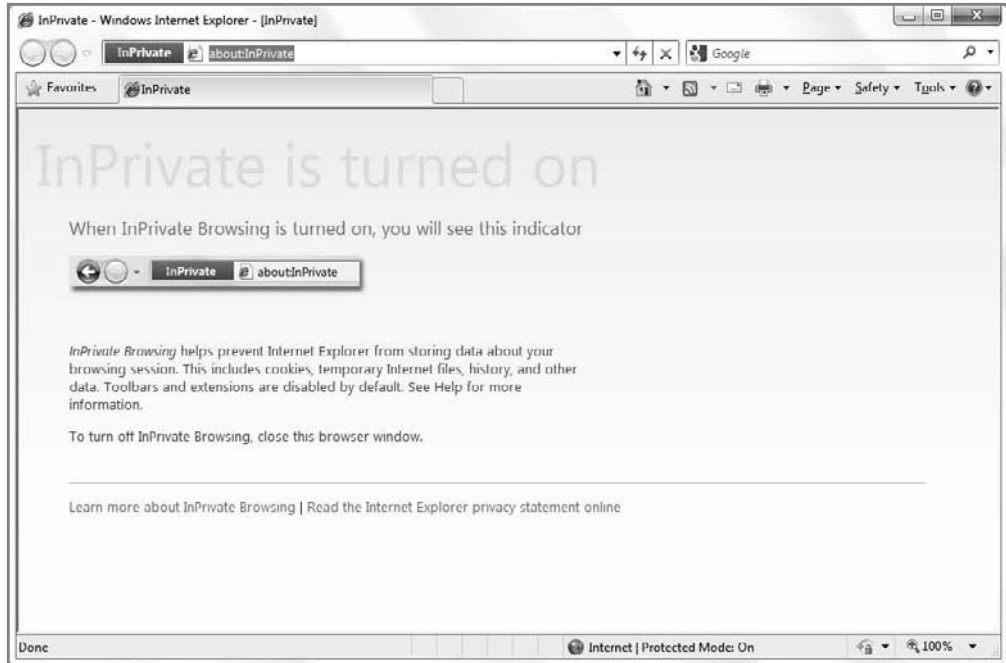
InPrivate - Windows Internet Explorer - [InPrivate]

InPrivate about:InPrivate

Google

Favorites InPrivate

Page ▾ Safety ▾ Tools ▾

InPrivate is turned on

When InPrivate Browsing is turned on, you will see this indicator

InPrivate about:InPrivate

*InPrivate Browsing* helps prevent Internet Explorer from storing data about your browsing session. This includes cookies, temporary Internet files, history, and other data. Toolbars and extensions are disabled by default. See Help for more information.

To turn off InPrivate Browsing, close this browser window.

Learn more about InPrivate Browsing | Read the Internet Explorer privacy statement online

Done

Internet | Protected Mode: On

100%